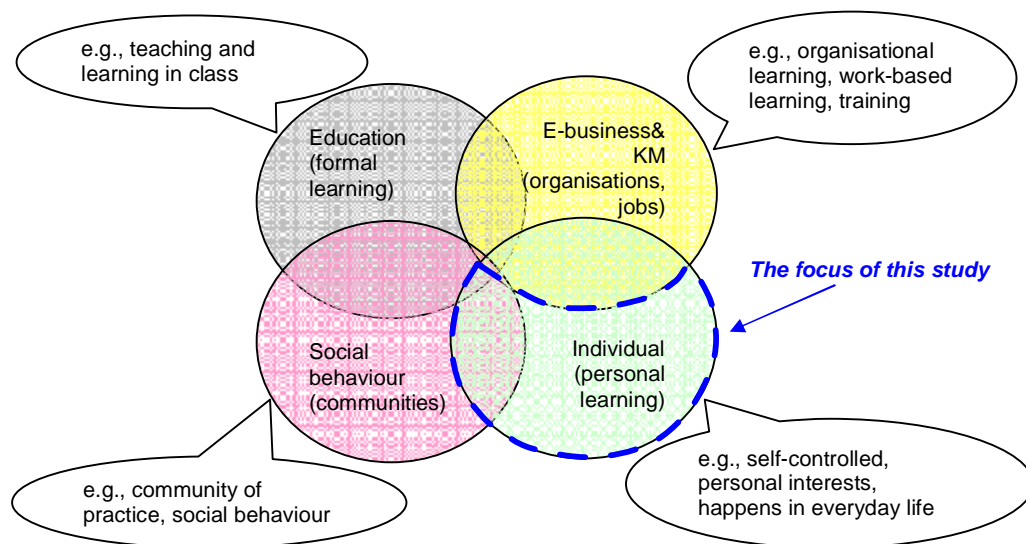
e.g., teaching and learning in class

e.g., organisational learning, work-based learning, training

Education (formal learning)

E-business& KM (organisations, jobs)

The focus of this study

Social behaviour (communities)

Individual (personal learning)

e.g., community of practice, social behaviour

e.g., self-controlled, personal interests, happens in everyday life